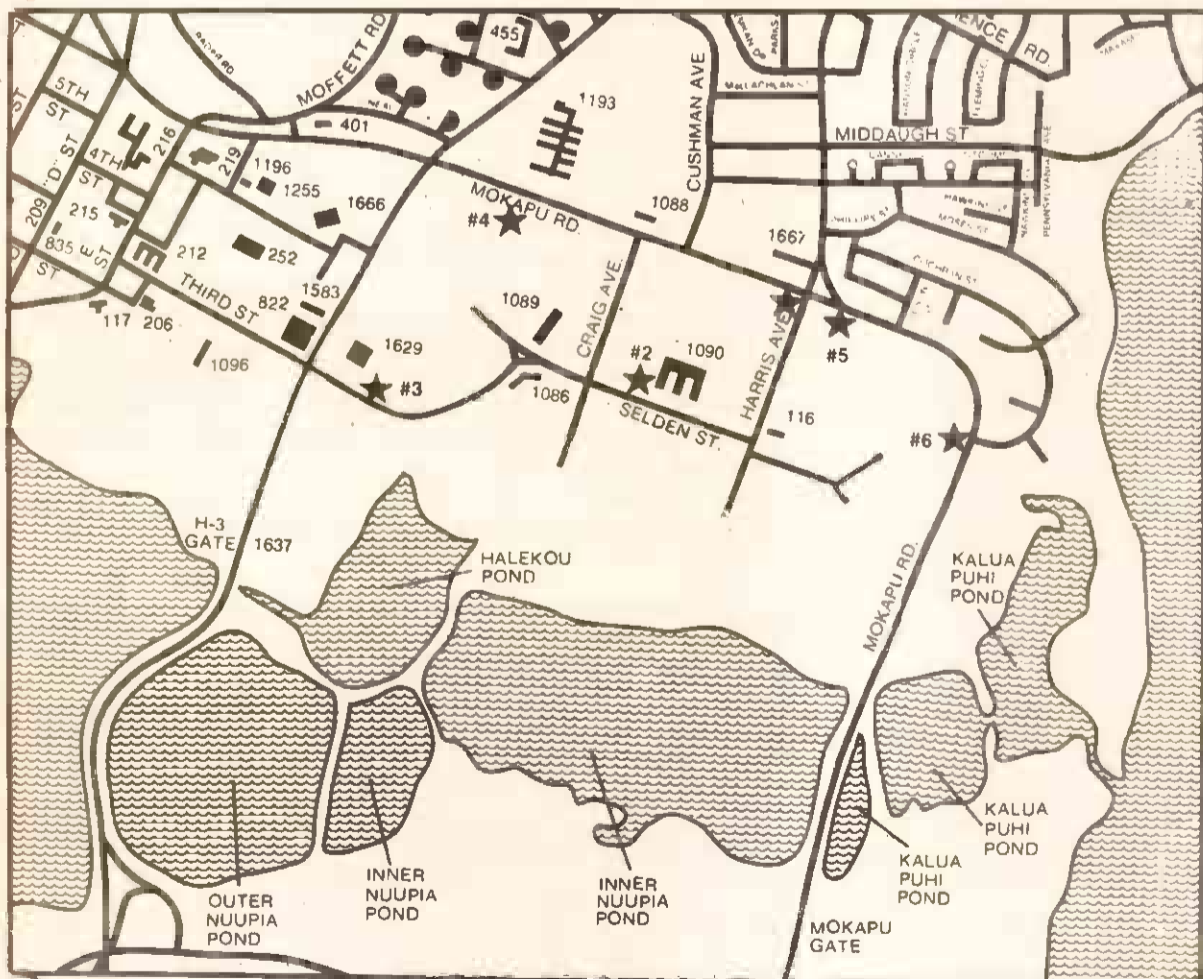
455
MOFFETT RD
1193
CUSHMAN AVE
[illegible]ENCE RD.
MIDDAUGH ST
5TH ST
4TH ST
"D" ST
E ST
ST
216
219
1196
1255
1666
401
209
215
835
212
252
117
206
THIRD ST
822
1583
1096
1629
#3
MOKAPU RD.
#4
1088
1667
CRAIG AVE.
1089
HARRIS AVE.
#5
#2
1090
1086
SELDEN ST.
116
#6
H-3 GATE
1637
HALEKOU POND
MOKAPU RD.
KALUA PUHI POND
OUTER NUUPIA POND
INNER NUUPIA POND
INNER NUUPIA POND
KALUA PUHI POND
KALUA PUHI POND
MOKAPU GATE